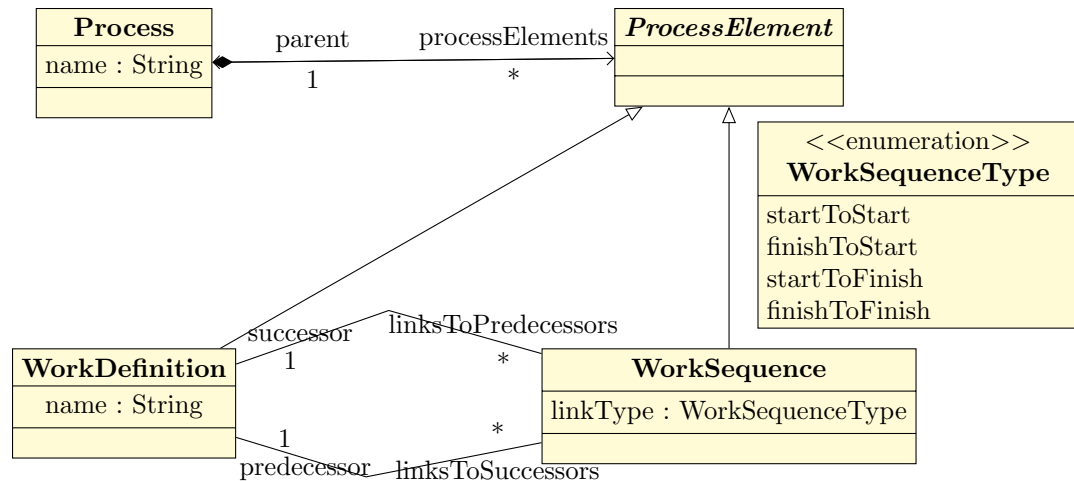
Process
name : String

parent
1
processElements
*

ProcessElement

<<enumeration>>
WorkSequenceType
startToStart
finishToStart
startToFinish
finishToFinish

successor
1
linksToPredecessors
*

WorkDefinition
name : String

WorkSequence
linkType : WorkSequenceType

1
predecessor
*
linksToSuccessors